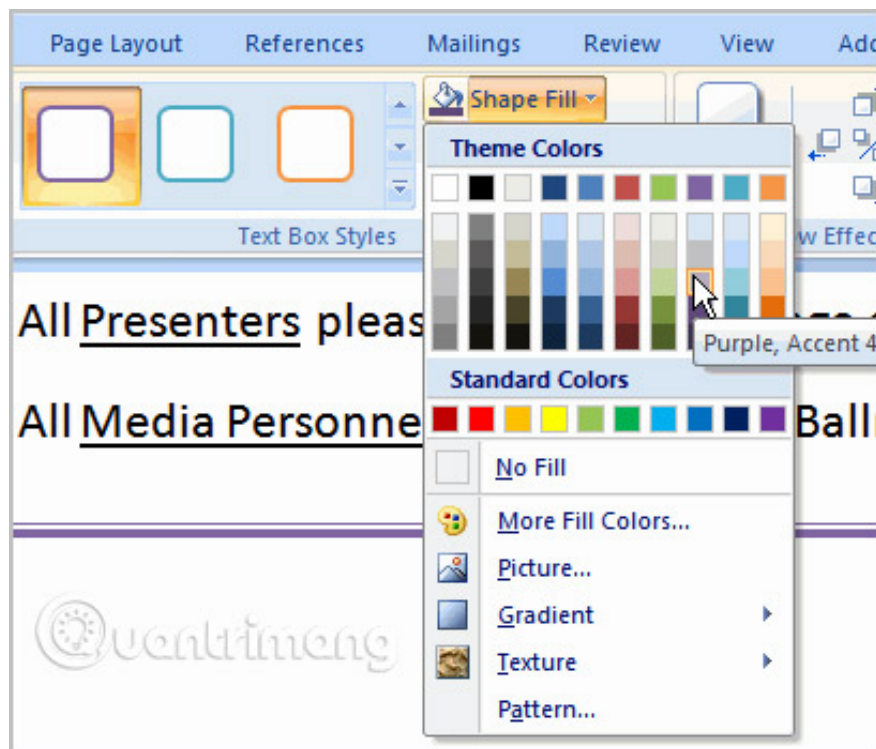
Page Layout References Mailings Review View Add

Shape Fill

Text Box Styles

w Effec

Theme Colors

Purple, Accent 4

Standard Colors

No Fill

More Fill Colors...

Picture...

Gradient

Texture

Pattern...

All Presenters pleas

All Media Personne

Ball

Quantrimang